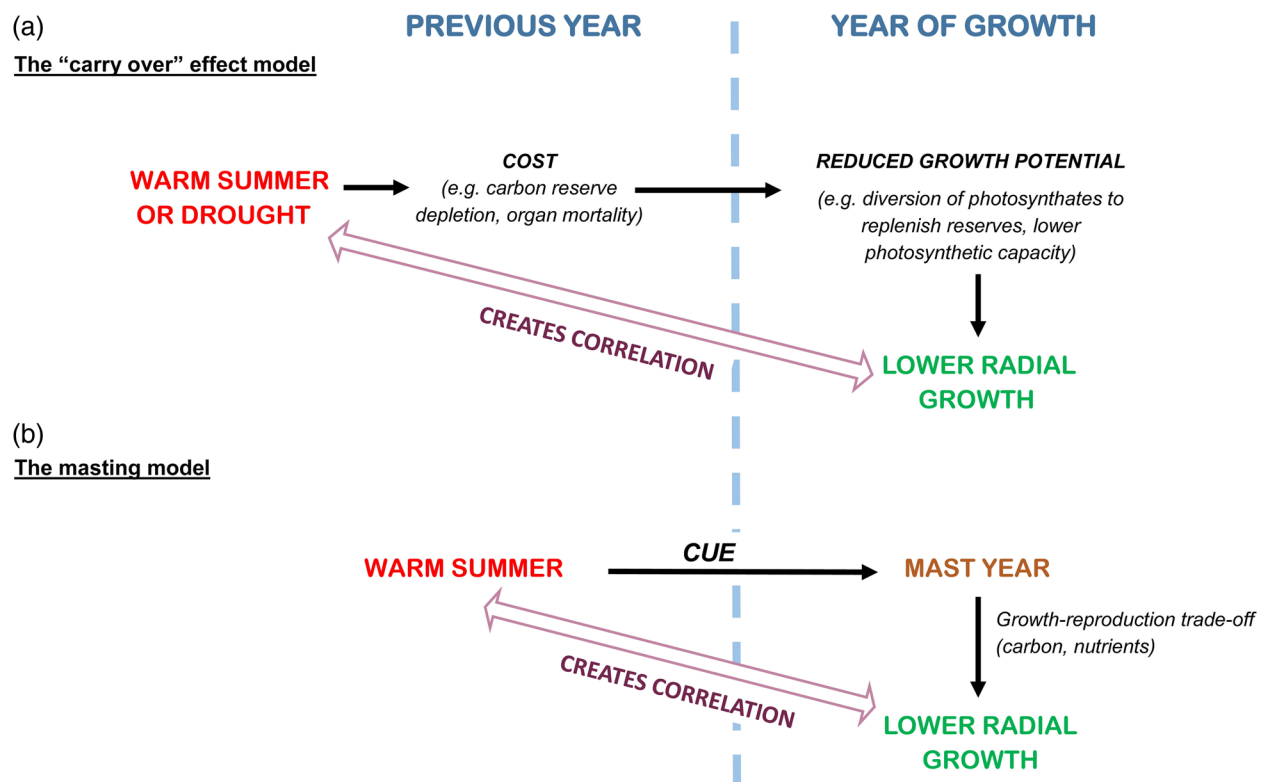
(a)

The "carry over" effect model

PREVIOUS YEAR

YEAR OF GROWTH

WARM SUMMER OR DROUGHT

COST
(e.g. carbon reserve depletion, organ mortality)

REDUCED GROWTH POTENTIAL
(e.g. diversion of photosynthates to replenish reserves, lower photosynthetic capacity)

CREATES CORRELATION

LOWER RADIAL GROWTH

(b)

The masting model

WARM SUMMER

CUE

MAST YEAR

Growth-reproduction trade-off (carbon, nutrients)

CREATES CORRELATION

LOWER RADIAL GROWTH